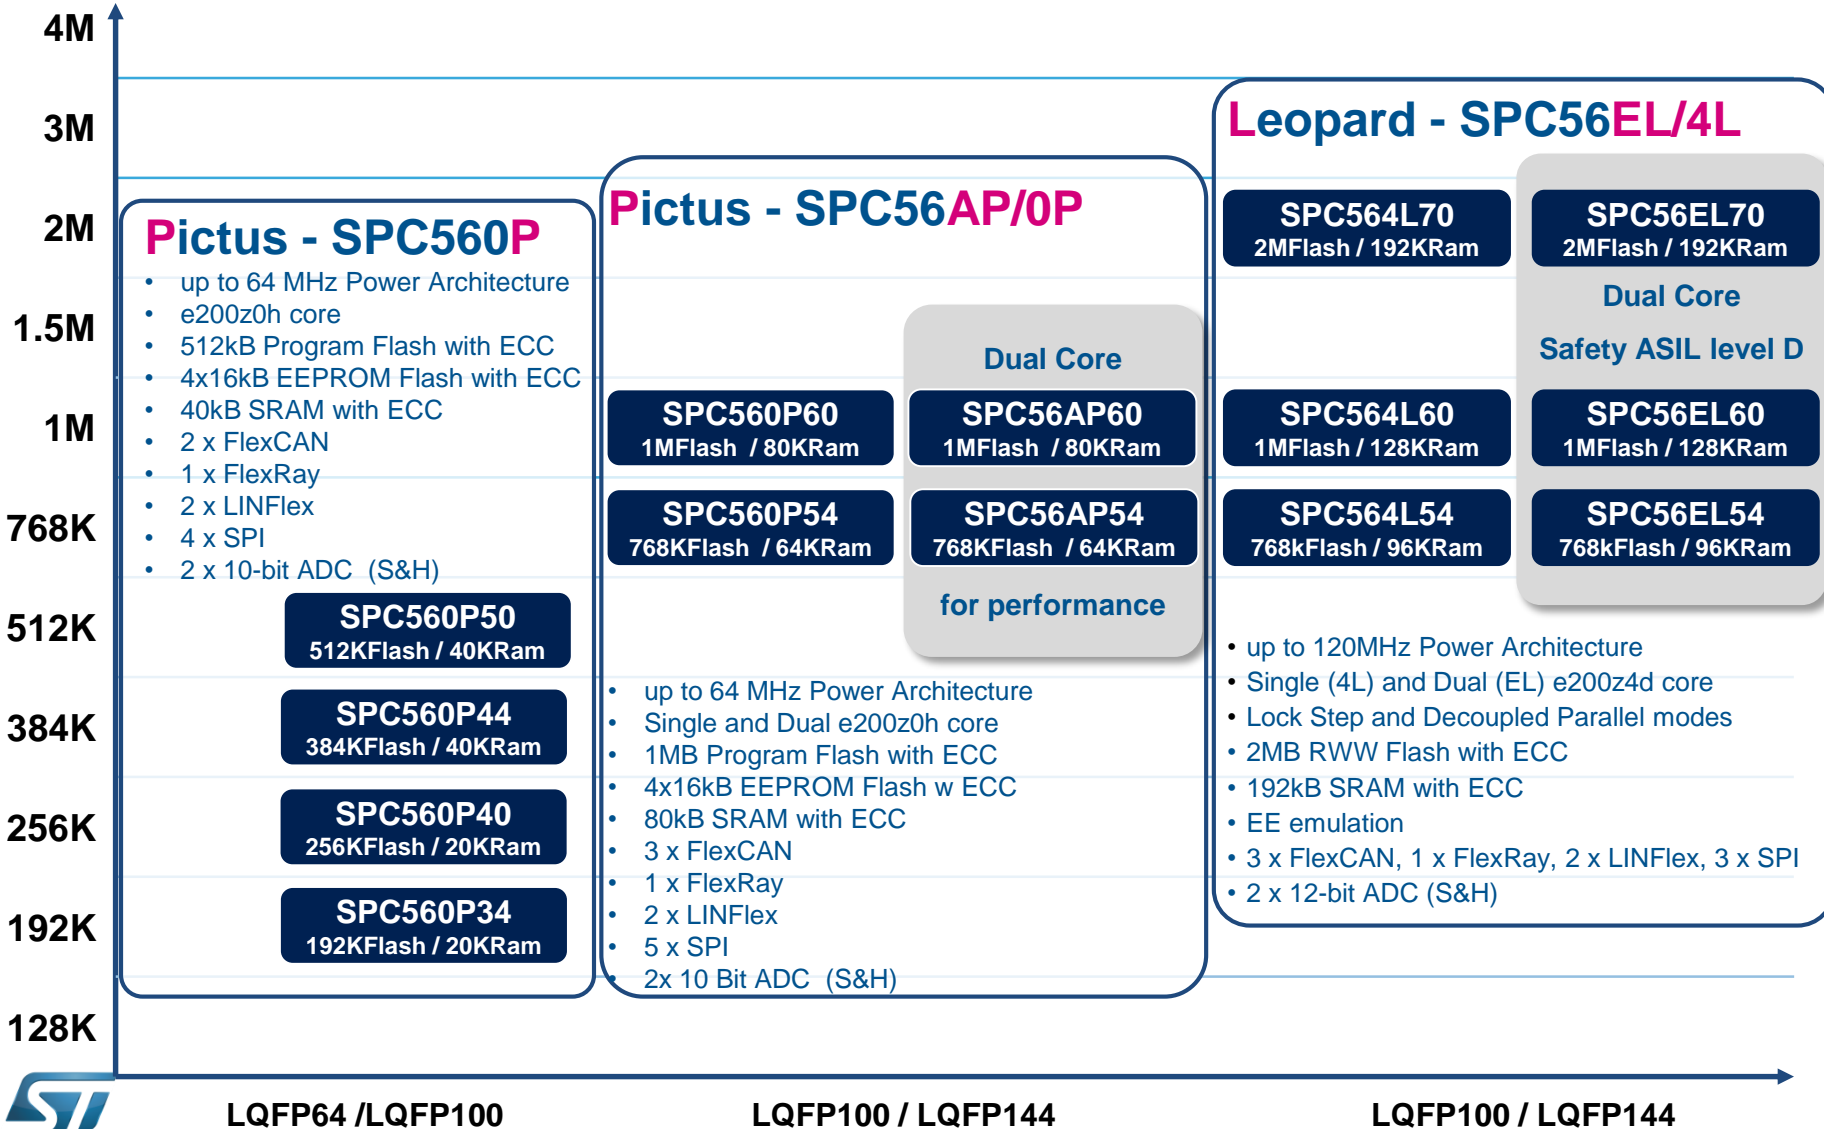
4M
3M
2M
1.5M
1M
768K
512K
384K
256K
192K
128K

Pictus - SPC560P
- up to 64 MHz Power Architecture
- e200z0h core
- 512kB Program Flash with ECC
- 4x16kB EEPROM Flash with ECC
- 40kB SRAM with ECC
- 2 x FlexCAN
- 1 x FlexRay
- 2 x LINFlex
- 4 x SPI
- 2 x 10-bit ADC (S&H)

SPC560P50
512KFlash / 40KRam

SPC560P44
384KFlash / 40KRam

SPC560P40
256KFlash / 20KRam

SPC560P34
192KFlash / 20KRam

Pictus - SPC56AP/0P

Dual Core

SPC560P60
1MFlash / 80KRam

SPC56AP60
1MFlash / 80KRam

SPC560P54
768KFlash / 64KRam

SPC56AP54
768KFlash / 64KRam

for performance

- up to 64 MHz Power Architecture
- Single and Dual e200z0h core
- 1MB Program Flash with ECC
- 4x16kB EEPROM Flash w ECC
- 80kB SRAM with ECC
- 3 x FlexCAN
- 1 x FlexRay
- 2 x LINFlex
- 5 x SPI
- 2x 10 Bit ADC (S&H)

Leopard - SPC56EL/4L

SPC564L70
2MFlash / 192KRam

SPC56EL70
2MFlash / 192KRam

Dual Core

Safety ASIL level D

SPC564L60
1MFlash / 128KRam

SPC56EL60
1MFlash / 128KRam

SPC564L54
768kFlash / 96KRam

SPC56EL54
768kFlash / 96KRam

- up to 120MHz Power Architecture
- Single (4L) and Dual (EL) e200z4d core
- Lock Step and Decoupled Parallel modes
- 2MB RWW Flash with ECC
- 192kB SRAM with ECC
- EE emulation
- 3 x FlexCAN, 1 x FlexRay, 2 x LINFlex, 3 x SPI
- 2 x 12-bit ADC (S&H)

LQFP64 /LQFP100
LQFP100 / LQFP144
LQFP100 / LQFP144